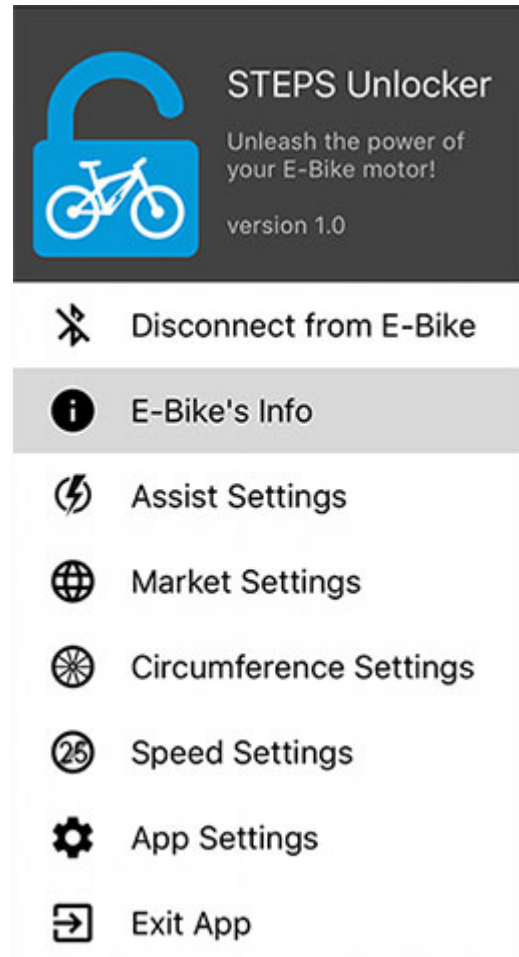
STEPS Unlocker

Unleash the power of your E-Bike motor!

version 1.0

Disconnect from E-Bike

E-Bike's Info

Assist Settings

Market Settings

Circumference Settings

25

Speed Settings

App Settings

Exit App